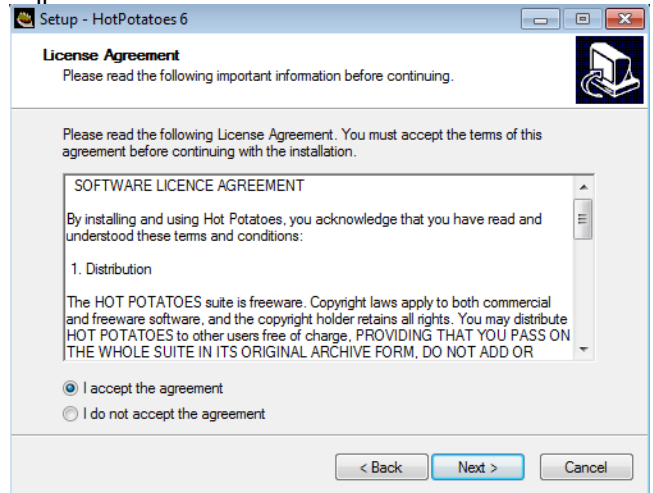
Setup - HotPotatoes 6

License Agreement
Please read the following important information before continuing.

Please read the following License Agreement. You must accept the terms of this agreement before continuing with the installation.

SOFTWARE LICENCE AGREEMENT

By installing and using Hot Potatoes, you acknowledge that you have read and understood these terms and conditions:

1. Distribution

The HOT POTATOES suite is freeware. Copyright laws apply to both commercial and freeware software, and the copyright holder retains all rights. You may distribute HOT POTATOES to other users free of charge, PROVIDING THAT YOU PASS ON THE WHOLE SUITE IN ITS ORIGINAL ARCHIVE FORM, DO NOT ADD OR

I accept the agreement
I do not accept the agreement

< Back
Next >
Cancel